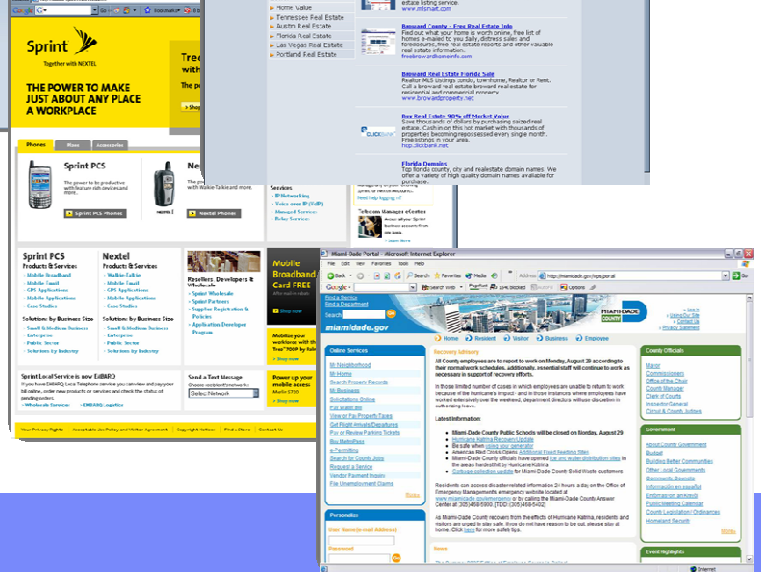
Sprint
Together with NEXTEL
THE POWER TO MAKE JUST ABOUT ANY PLACE A WORKPLACE

Phones
Sprint PCS
The power to be productive with feature-rich phones and
Sprint PCS Phones
Nextel Phones

Sprint PCS Products & Services
Mobile Broadband
Mobile Email
GPS Applications
Mobile Applications
Case Studies
Solutions by Business Size
Small & Medium Business
Enterprise
Public Sector
Solutions by Industry

Nextel Products & Services
Walkie-Talkie
Mobile Email
GPS Applications
Mobile Applications
Case Studies
Solutions by Business Size
Small & Medium Business
Enterprise
Public Sector
Solutions by Industry

Resellers, Developers & Wholesale
Sprint Wholesale
Sprint Partners
Supplier Registration & Policies
Application Developer Program

Mobile Broadband Card FREE

Power up your mobile access

Sprint Local Service is now EMBARQ
Send a Text Message
Select Network

Home Value
Tennessee Real Estate
Boston Real Estate
Florida Real Estate
Las Vegas Real Estate
Portland Real Estate

Broward County - Free Real Estate Info
Find out what your home is worth online, free list of homes e-mailed to you daily, distress sales and foreclosures, free real estate reports and other valuable real estate information.

Broward Real Estate Bonds Sale
www.browardproperty.net

Buy Real Estate 30% off Market Value

Florida Domains
Top florida county, city and realestate domain names. We offer a variety of high quality domain names available for purchase.

Miami-Dade Portal - Microsoft Internet Explorer
File Edit View Favorites Tools Help
Back Search Favorites Media
Address http://miamidade.gov/wps/portal Go
Google
miamidade.gov
Home Residents Visitor Business Employee
Find a Service
Find a Department
Search

Online Services
Recovery Advisory
All County employees are to report to work on Monday, August 29 according to their normal work schedules. Additionally, essential staff will continue to work as necessary in support of recovery efforts.
In those limited number of cases in which employees are unable to return to work because of the hurricane's impact - and in those instances where employees have worked extensively over the weekend, Department Directors will use discretion in authorizing leave.
Latest Information:
Miami-Dade County Public Schools will be closed on Sunday, August 29
Hurricane Katrina Recovery Update
Residents can access disaster-related information 24 hours a day on the Office of Emergency Management's emergency website
As Miami-Dade County recovers from the effects of Hurricane Katrina, residents and visitors are urged to stay safe.

County Officials
Mayor
Commissioners
Office of the Chair
County Manager
Clerk of Courts
Inspector General

Government
About County Government
Budget
Government Publications

Personalize
User Name (e-mail Address)
Password
News
Event Highlights
Internet